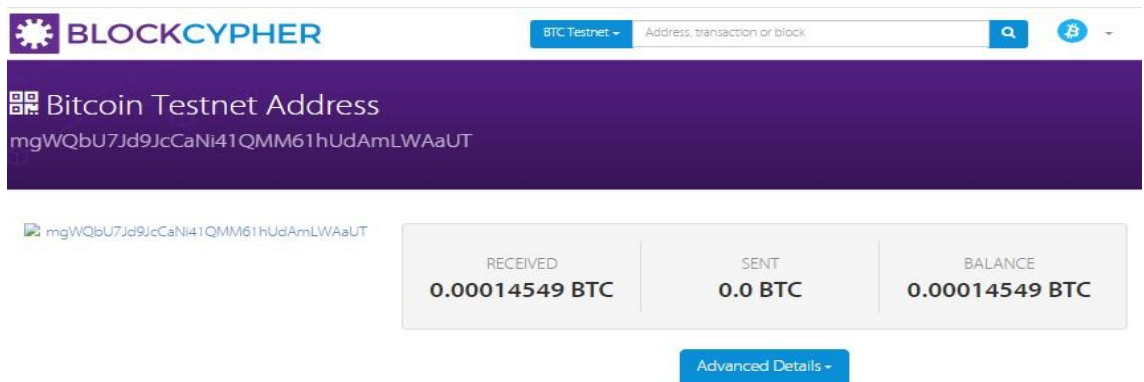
BLOCKCYPHER

BTC Testnet

Address, transaction or block

Bitcoin Testnet Address

mgWQbU7Jd9JcCaNi41QMM61hUdAmLWAaUT

mgWQbU7Jd9JcCaNi41QMM61hUdAmLWAaUT

| RECEIVED | SENT | BALANCE |
|---|---|---|
| 0.00014549 BTC | 0.0 BTC | 0.00014549 BTC |

Advanced Details